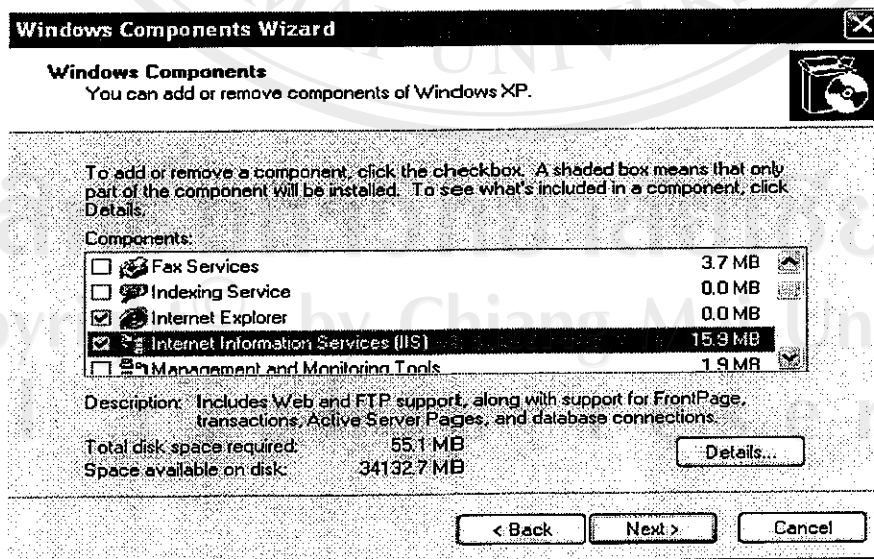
Windows Components Wizard

Windows Components
You can add or remove components of Windows XP.

To add or remove a component, click the checkbox. A shaded box means that only part of the component will be installed. To see what's included in a component, click Details.

Components:

| | | |
|---|---|---|
| ☐ | Fax Services | 3.7 MB |
| ☐ | Indexing Service | 0.0 MB |
| ☑ | Internet Explorer | 0.0 MB |
| ☑ | Internet Information Services (IIS) | 15.9 MB |
| ☐ | Management and Monitoring Tools | 1.9 MB |

Description: Includes Web and FTP support, along with support for FrontPage, transactions, Active Server Pages, and database connections.

Total disk space required: 55.1 MB
Space available on disk: 34132.7 MB

Details...

< Back Next > Cancel